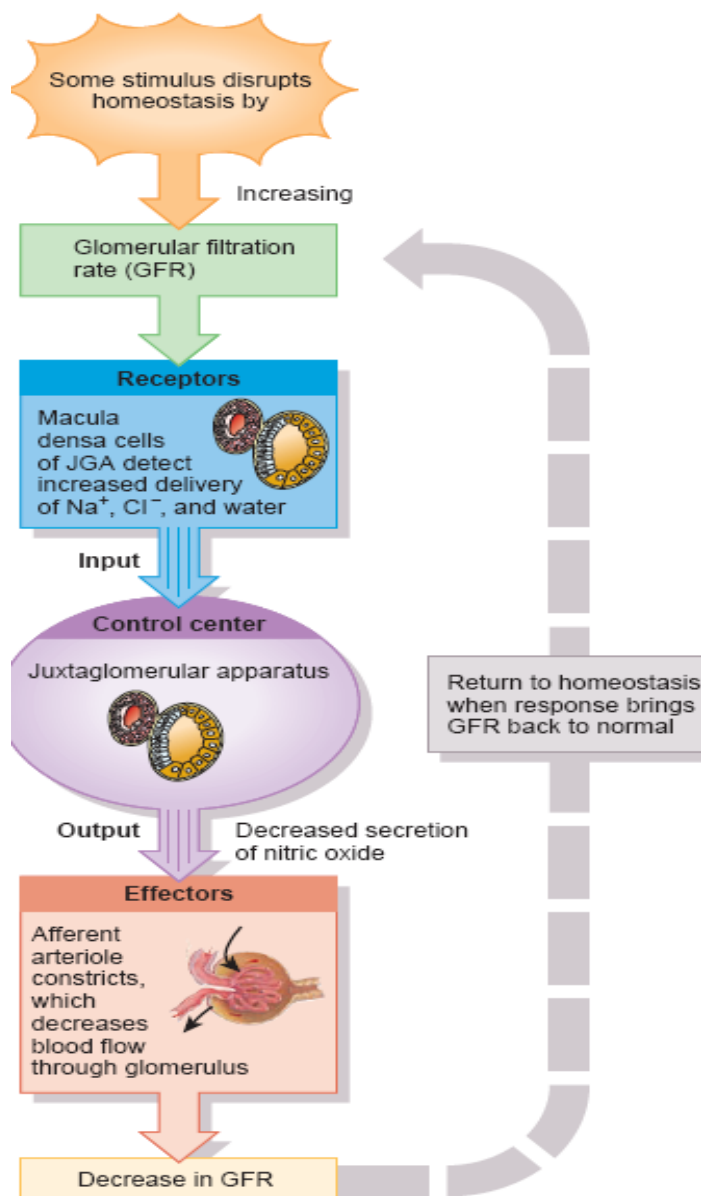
Some stimulus disrupts homeostasis by

Increasing

Glomerular filtration rate (GFR)

Receptors

Macula densa cells of JGA detect increased delivery of $Na^+$, $Cl^-$, and water

Input

Control center

Juxtaglomerular apparatus

Return to homeostasis when response brings GFR back to normal

Output

Decreased secretion of nitric oxide

Effectors

Afferent arteriole constricts, which decreases blood flow through glomerulus

Decrease in GFR